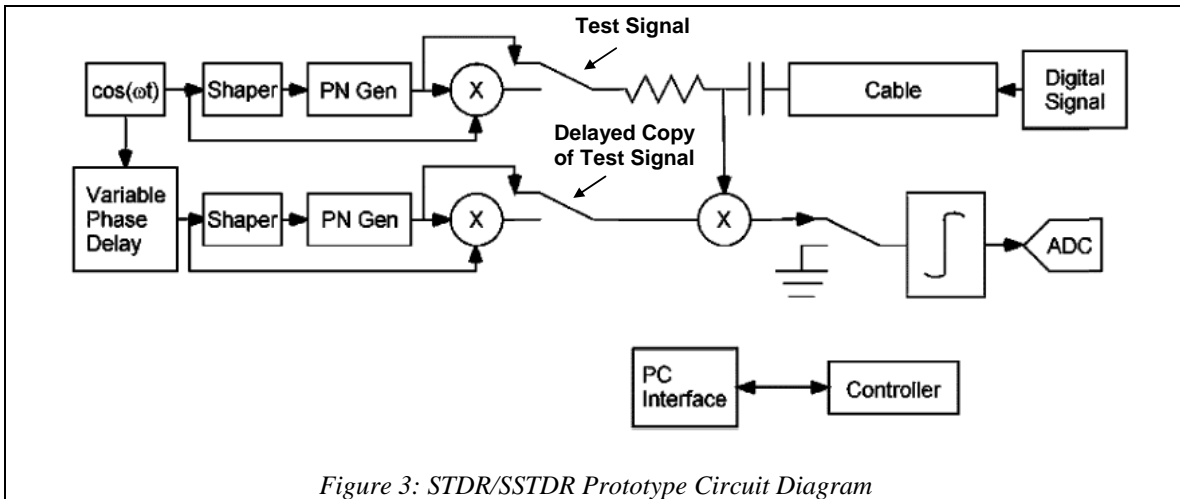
Test Signal

$\cos(\omega t)$

Shaper

PN Gen

X

Cable

Digital Signal

Delayed Copy of Test Signal

Variable Phase Delay

Shaper

PN Gen

X

X

ADC

PC Interface

Controller

Figure 3: STDR/SSTDR Prototype Circuit Diagram